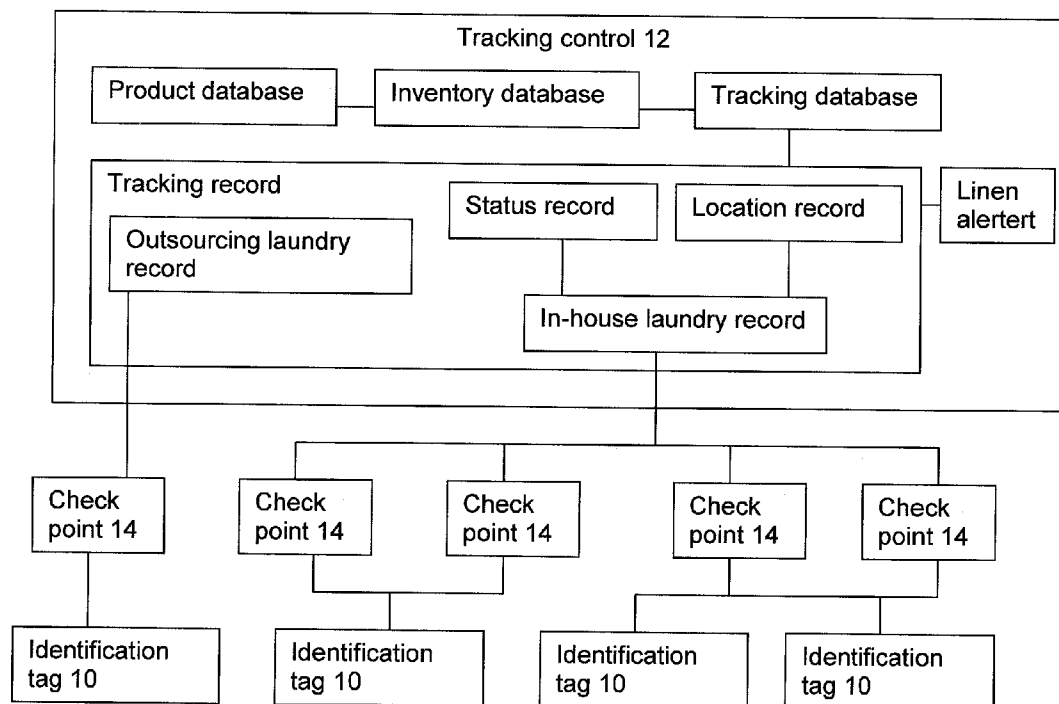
Tracking control 12

Product database

Inventory database

Tracking database

Tracking record

Status record

Location record

Linen alertert

Outsourcing laundry record

In-house laundry record

Check point 14

Check point 14

Check point 14

Check point 14

Check point 14

Identification tag 10

Identification tag 10

Identification tag 10

Identification tag 10